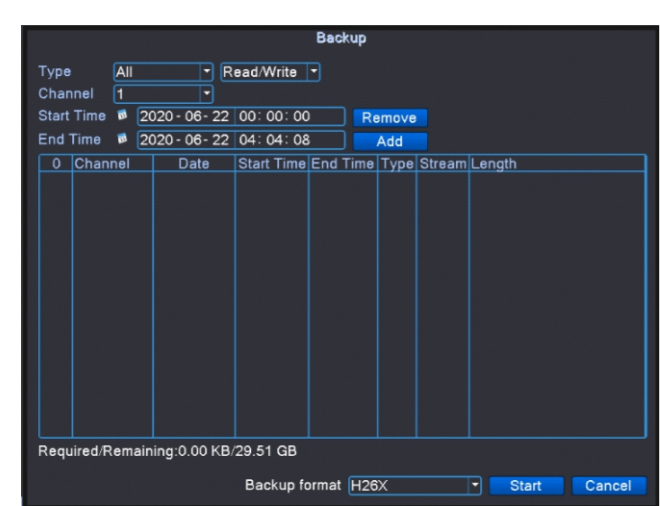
Backup

Type All Read/Write
Channel 1
Start Time 2020 - 06 - 22 00: 00: 00 Remove
End Time 2020 - 06 - 22 04: 04: 08 Add

| 0 | Channel | Date | Start Time | End Time | Type | Stream | Length |
|---|---|---|---|---|---|---|---|

Required/Remaining:0.00 KB/29.51 GB

Backup format H26X Start Cancel